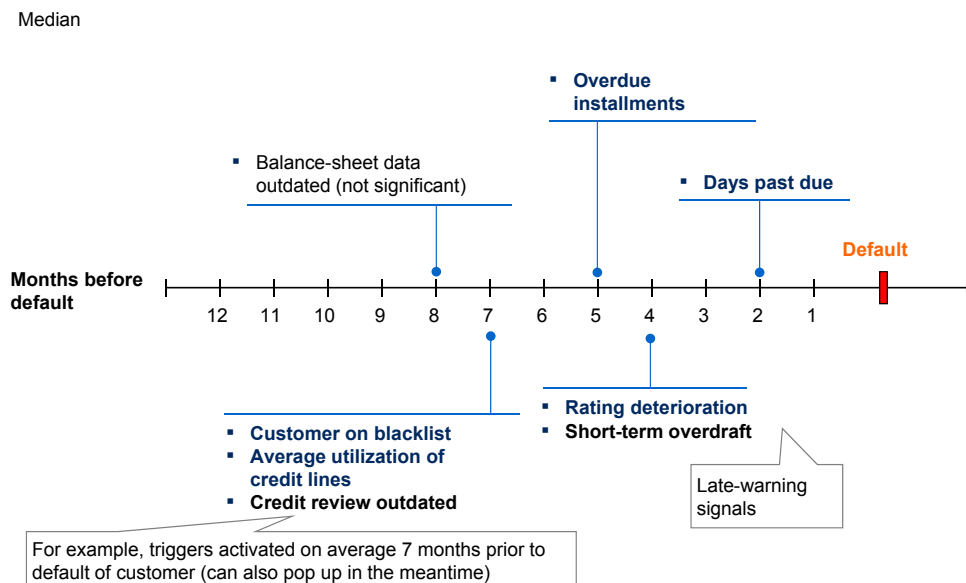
Median

- Overdue installments

- Balance-sheet data outdated (not significant)

- Days past due

Default

Months before default

12 11 10 9 8 7 6 5 4 3 2 1

- Rating deterioration
- Short-term overdraft

- Customer on blacklist
- Average utilization of credit lines
- Credit review outdated

Late-warning signals

For example, triggers activated on average 7 months prior to default of customer (can also pop up in the meantime)